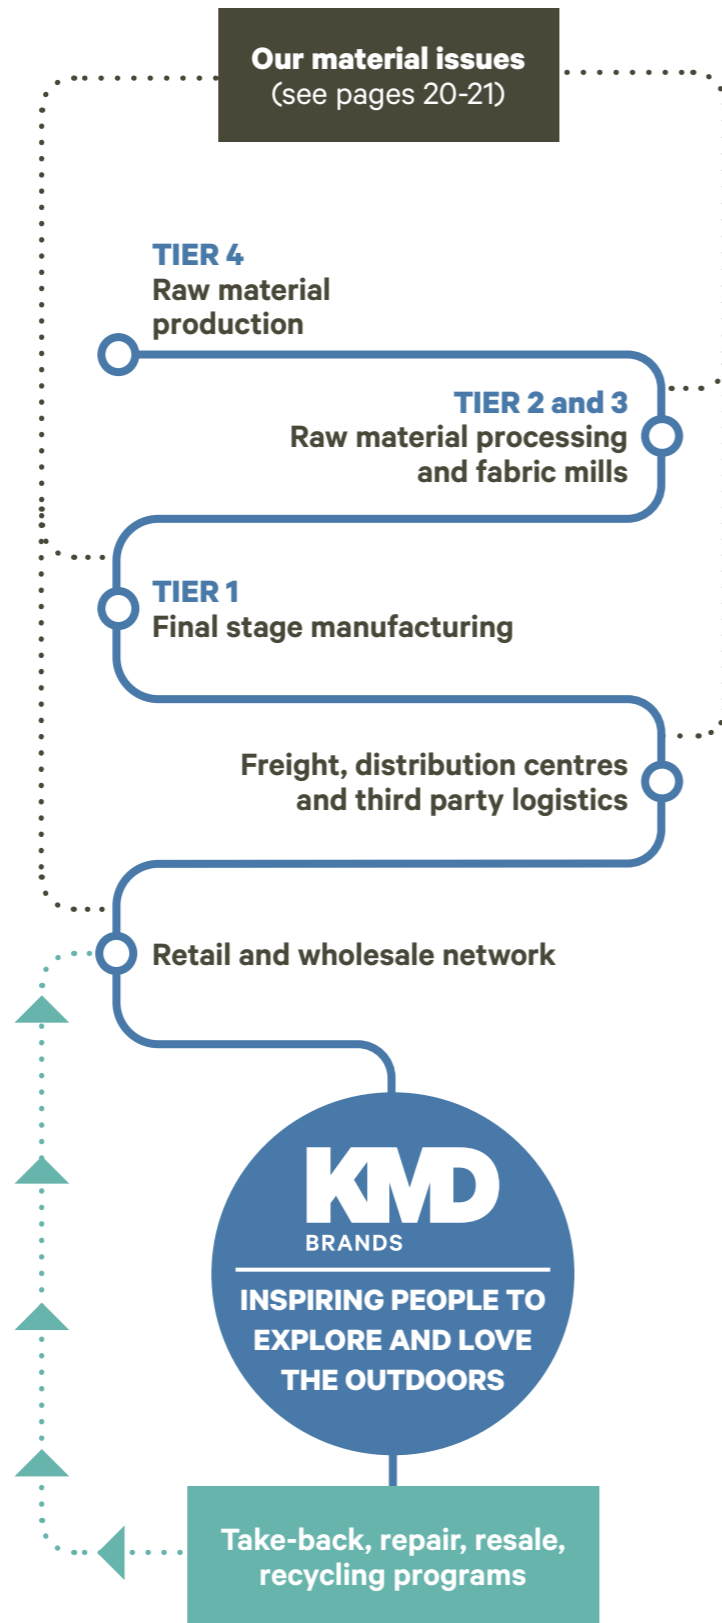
Our material issues
(see pages 20-21)

TIER 4
Raw material production

TIER 2 and 3
Raw material processing and fabric mills

TIER 1
Final stage manufacturing

Freight, distribution centres and third party logistics

Retail and wholesale network

KMD
BRANDS

INSPIRING PEOPLE TO EXPLORE AND LOVE THE OUTDOORS

Take-back, repair, resale, recycling programs